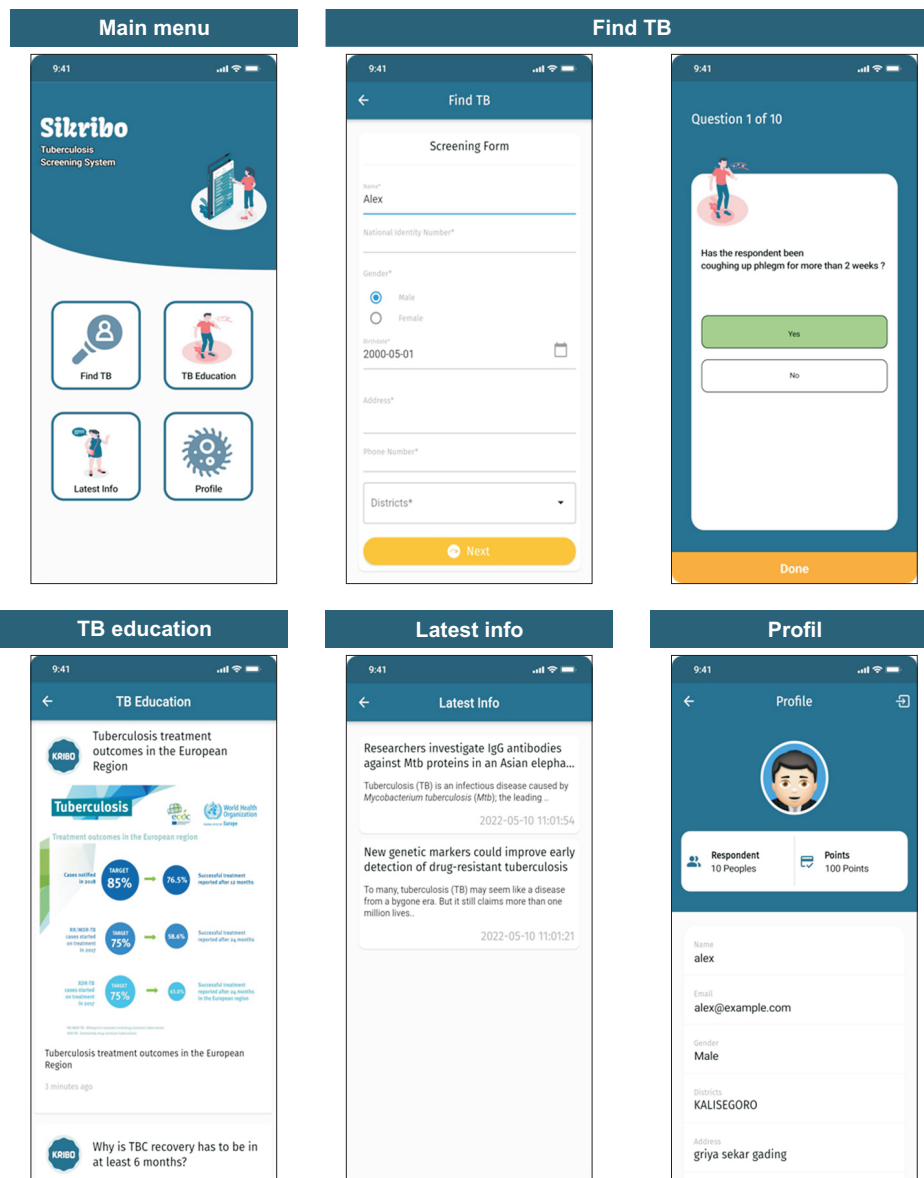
Main menu

9:41

Sikribo
Tuberculosis
Screening System

Find TB
TB Education
Latest Info
Profile

Find TB

9:41

Find TB

Screening Form

Name*
Alex

National Identity Number*

Gender*
Male
Female

Birthdate*
2000-05-01

Address*

Phone Number*

Districts*

Next

9:41

Question 1 of 10

Has the respondent been coughing up phlegm for more than 2 weeks ?

Yes

No

Done

TB education

9:41

TB Education

KRIBO

Tuberculosis treatment outcomes in the European Region

Tuberculosis

World Health Organization Europe

Treatment outcomes in the European region

Cases notified in 2018
TARGET 85%
76.5%
Successful treatment reported after 12 months

RR/MDR-TB cases started on treatment in 2017
TARGET 75%
58.6%
Successful treatment reported after 24 months

XDR-TB cases started on treatment in 2017
TARGET 75%
45.0%
Successful treatment reported after 24 months in the European region

Tuberculosis treatment outcomes in the European Region

3 minutes ago

KRIBO

Why is TBC recovery has to be in at least 6 months?

Latest info

9:41

Latest Info

Researchers investigate IgG antibodies against Mtb proteins in an Asian elepha...

Tuberculosis (TB) is an infectious disease caused by Mycobacterium tuberculosis (Mtb); the leading ..

2022-05-10 11:01:54

New genetic markers could improve early detection of drug-resistant tuberculosis

To many, tuberculosis (TB) may seem like a disease from a bygone era. But it still claims more than one million lives..

2022-05-10 11:01:21

Profil

9:41

Profile

Respondent
10 Peoples

Points
100 Points

Name
alex

Email
alex@example.com

Gender
Male

Districts
KALISEGORO

Address
griya sekar gading